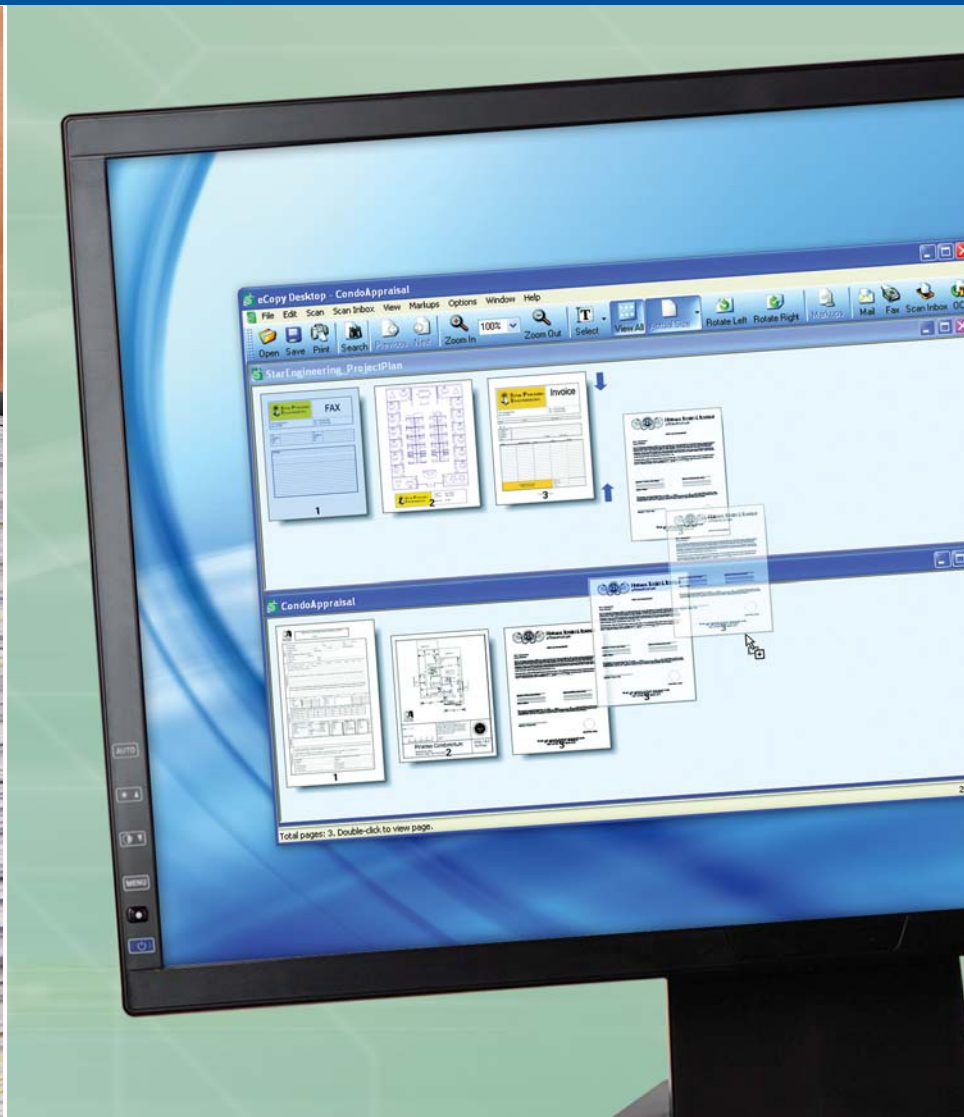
eCopy Desktop - CondoAppraisal
File Edit Scan Scan Inbox View Markups Options Window Help
Open Save Print Search Previous Next Zoom In 100% Zoom Out Select View All Actual Size Rotate Left Rotate Right Markups Mail Fax Scan Inbox OC

StarEngineering_ProjectPlan
FAX
1
2
Invoice
3

CondoAppraisal
1
2
3
3

Total pages: 3. Double-click to view page.

AUTO
MENU